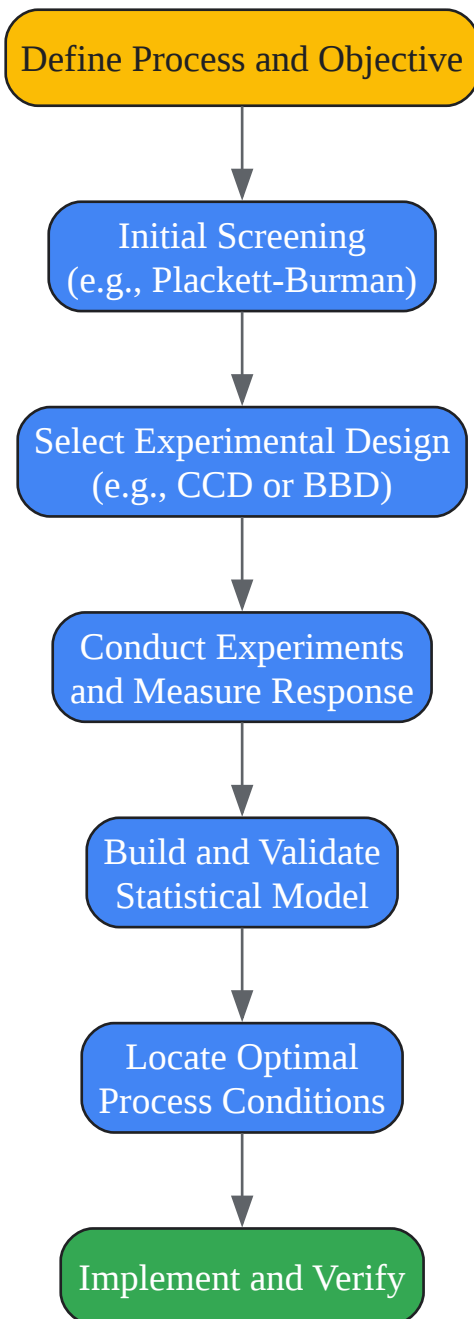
Define Process and Objective

Initial Screening (e.g., Plackett-Burman)

Select Experimental Design (e.g., CCD or BBD)

Conduct Experiments and Measure Response

Build and Validate Statistical Model

Locate Optimal Process Conditions

Implement and Verify